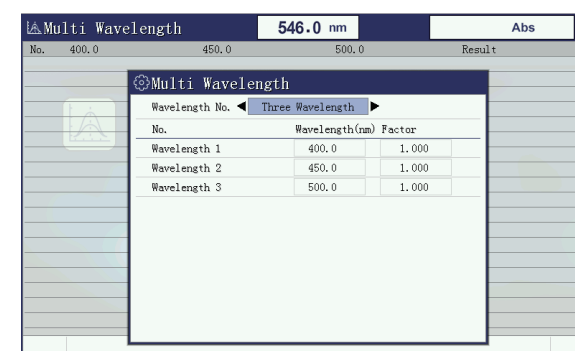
Multi Wavelength 546.0 nm Abs

No. 400.0 450.0 500.0 Result

Multi Wavelength

Wavelength No. ◀ Three Wavelength ▶

| No. | Wavelength(nm) | Factor |
|---|---|---|
| Wavelength 1 | 400.0 | 1.000 |
| Wavelength 2 | 450.0 | 1.000 |
| Wavelength 3 | 500.0 | 1.000 |